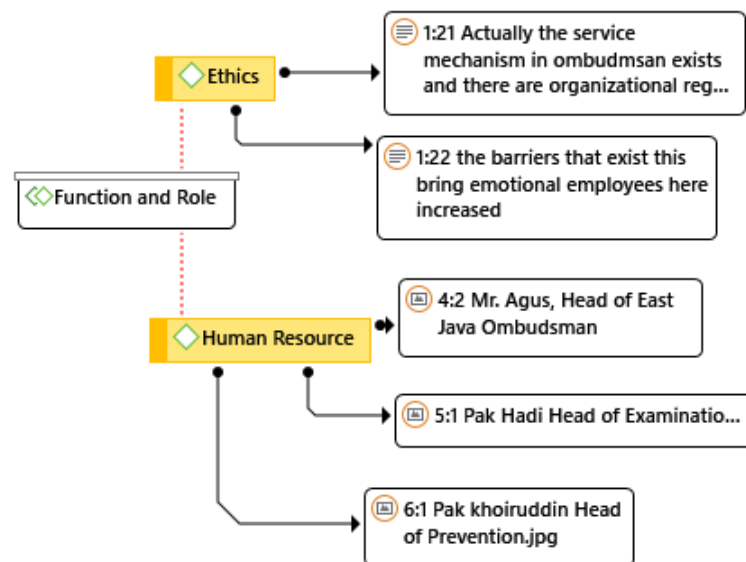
Ethics

1:21 Actually the service mechanism in ombudmsan exists and there are organizational reg...

1:22 the barriers that exist this bring emotional employees here increased

Function and Role

Human Resource

4:2 Mr. Agus, Head of East Java Ombudsman

5:1 Pak Hadi Head of Examinatio...

6:1 Pak khoiruddin Head of Prevention.jpg